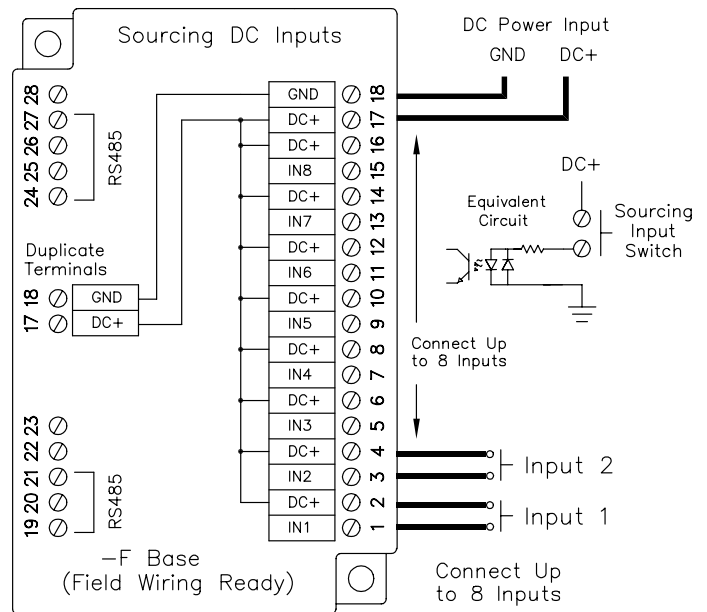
Sourcing DC Inputs

DC Power Input
GND DC+

28
24 25 26 27
RS485

GND 18
DC+ 17
DC+ 16
IN8 15
DC+ 14
IN7 13
DC+ 12
IN6 11
DC+ 10
IN5 9
DC+ 8
IN4 7
DC+ 6
IN3 5
DC+ 4
IN2 3
DC+ 2
IN1 1

DC+
Equivalent Circuit
Sourcing Input Switch

Duplicate Terminals
18 GND
17 DC+

Connect Up to 8 Inputs

23
22
19 20 21
RS485

Input 2
Input 1

—F Base
(Field Wiring Ready)

Connect Up to 8 Inputs